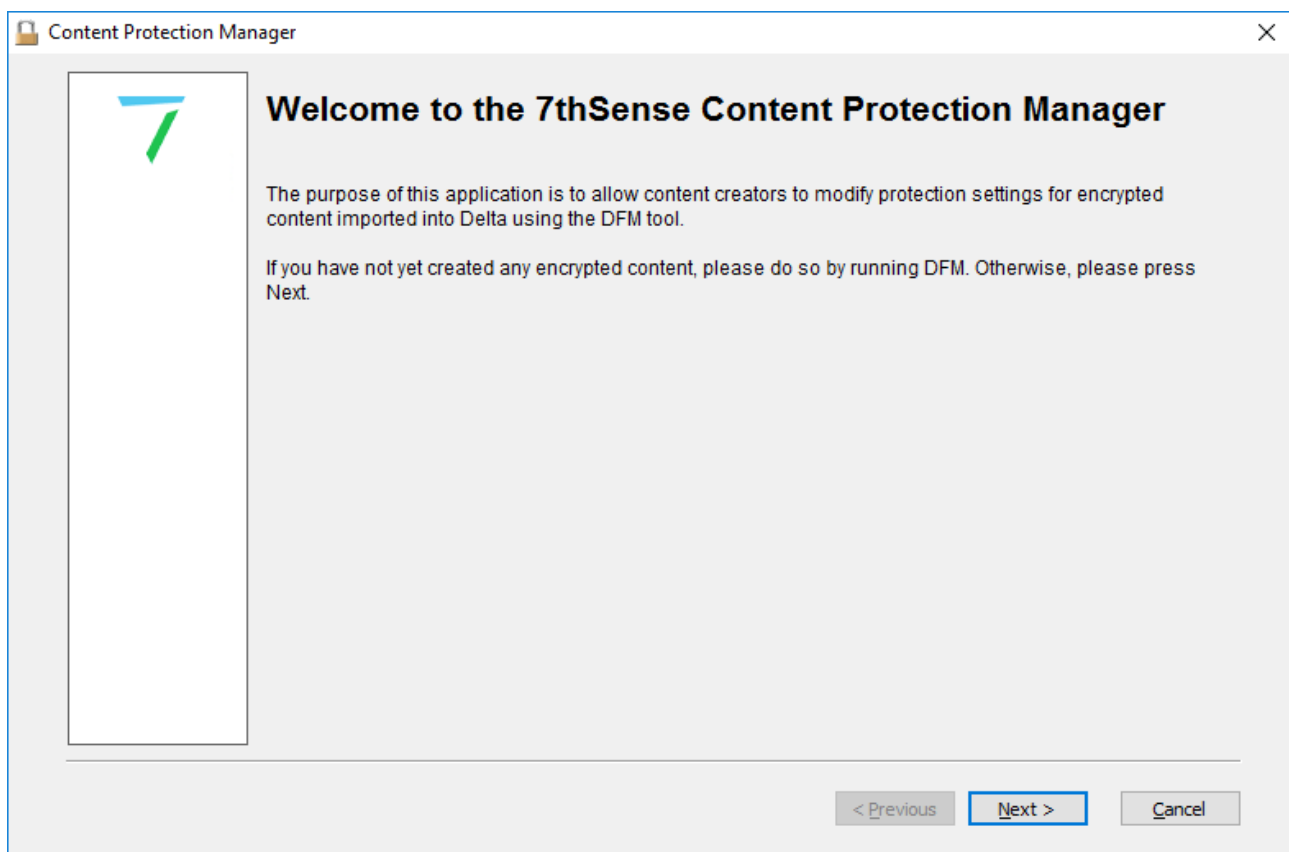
Content Protection Manager

Welcome to the 7thSense Content Protection Manager

The purpose of this application is to allow content creators to modify protection settings for encrypted content imported into Delta using the DFM tool.

If you have not yet created any encrypted content, please do so by running DFM. Otherwise, please press Next.

< Previous

Next >

Cancel